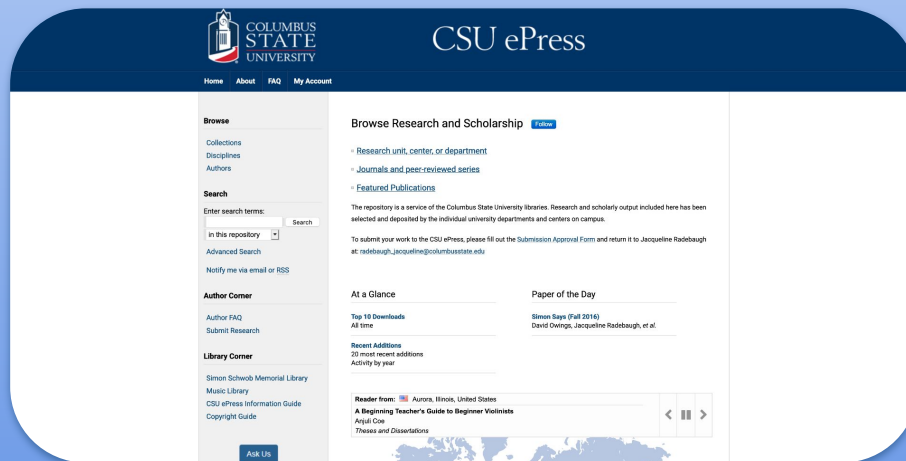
COLUMBUS STATE UNIVERSITY

CSU ePress

Home About FAQ My Account

Browse

Collections
Disciplines
Authors

Search

Enter search terms:

Search

in this repository

Advanced Search

Notify me via email or RSS

Author Corner

Author FAQ
Submit Research

Library Corner

Simon Schwob Memorial Library
Music Library
CSU ePress Information Guide
Copyright Guide

Ask Us

Browse Research and Scholarship Follow

Research unit, center, or department

Journals and peer-reviewed series

Featured Publications

The repository is a service of the Columbus State University libraries. Research and scholarly output included here has been selected and deposited by the individual university departments and centers on campus.

To submit your work to the CSU ePress, please fill out the Submission Approval Form and return it to Jacqueline Radebaugh at: radebaugh_jacqueline@columbusstate.edu

At a Glance

Top 10 Downloads
All time

Recent Additions
20 most recent additions
Activity by year

Paper of the Day

Simon Says (Fall 2016)
David Owings, Jacqueline Radebaugh, *et al.*

Reader from: Aurora, Illinois, United States
A Beginning Teacher's Guide to Beginner Violinists
Anjuli Coe
*Theses and Dissertations*